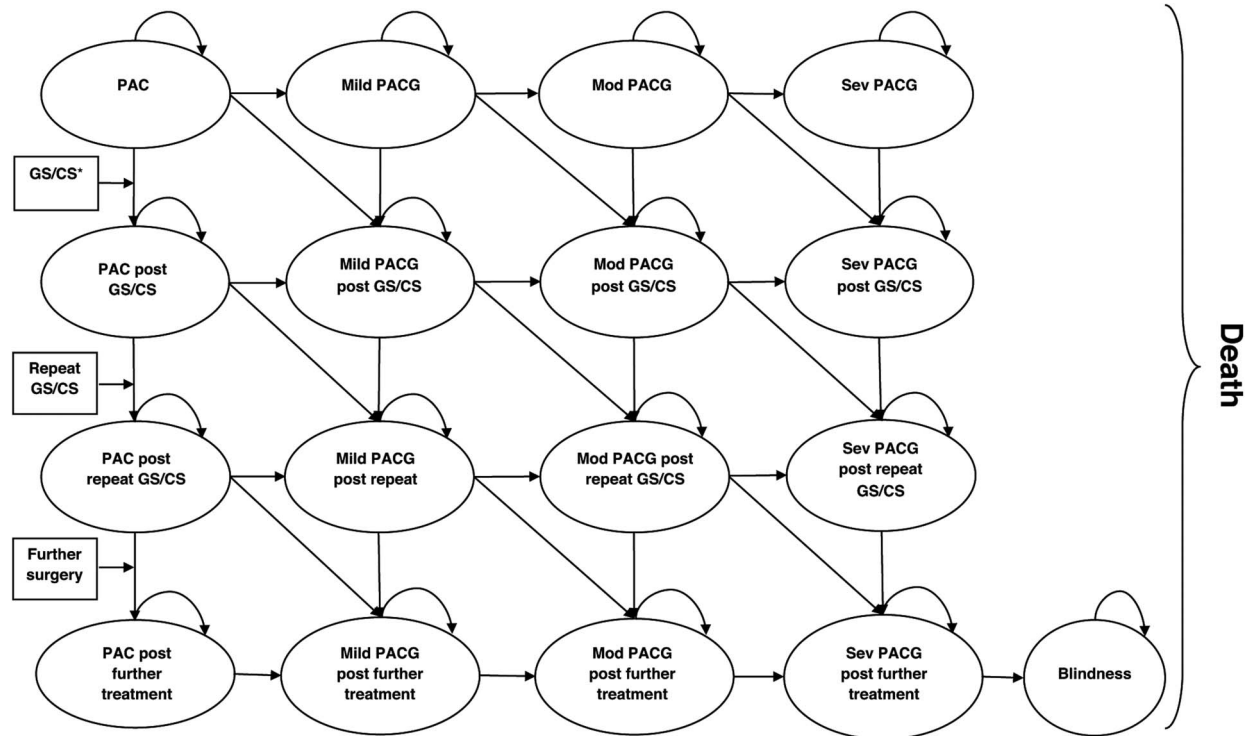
PAC

Mild PACG

Mod PACG

Sev PACG

GS/CS*

PAC post GS/CS

Mild PACG post GS/CS

Mod PACG post GS/CS

Sev PACG post GS/CS

Repeat GS/CS

PAC post repeat GS/CS

Mild PACG post repeat

Mod PACG post repeat GS/CS

Sev PACG post repeat GS/CS

Further surgery

PAC post further treatment

Mild PACG post further treatment

Mod PACG post further treatment

Sev PACG post further treatment

Blindness

Death